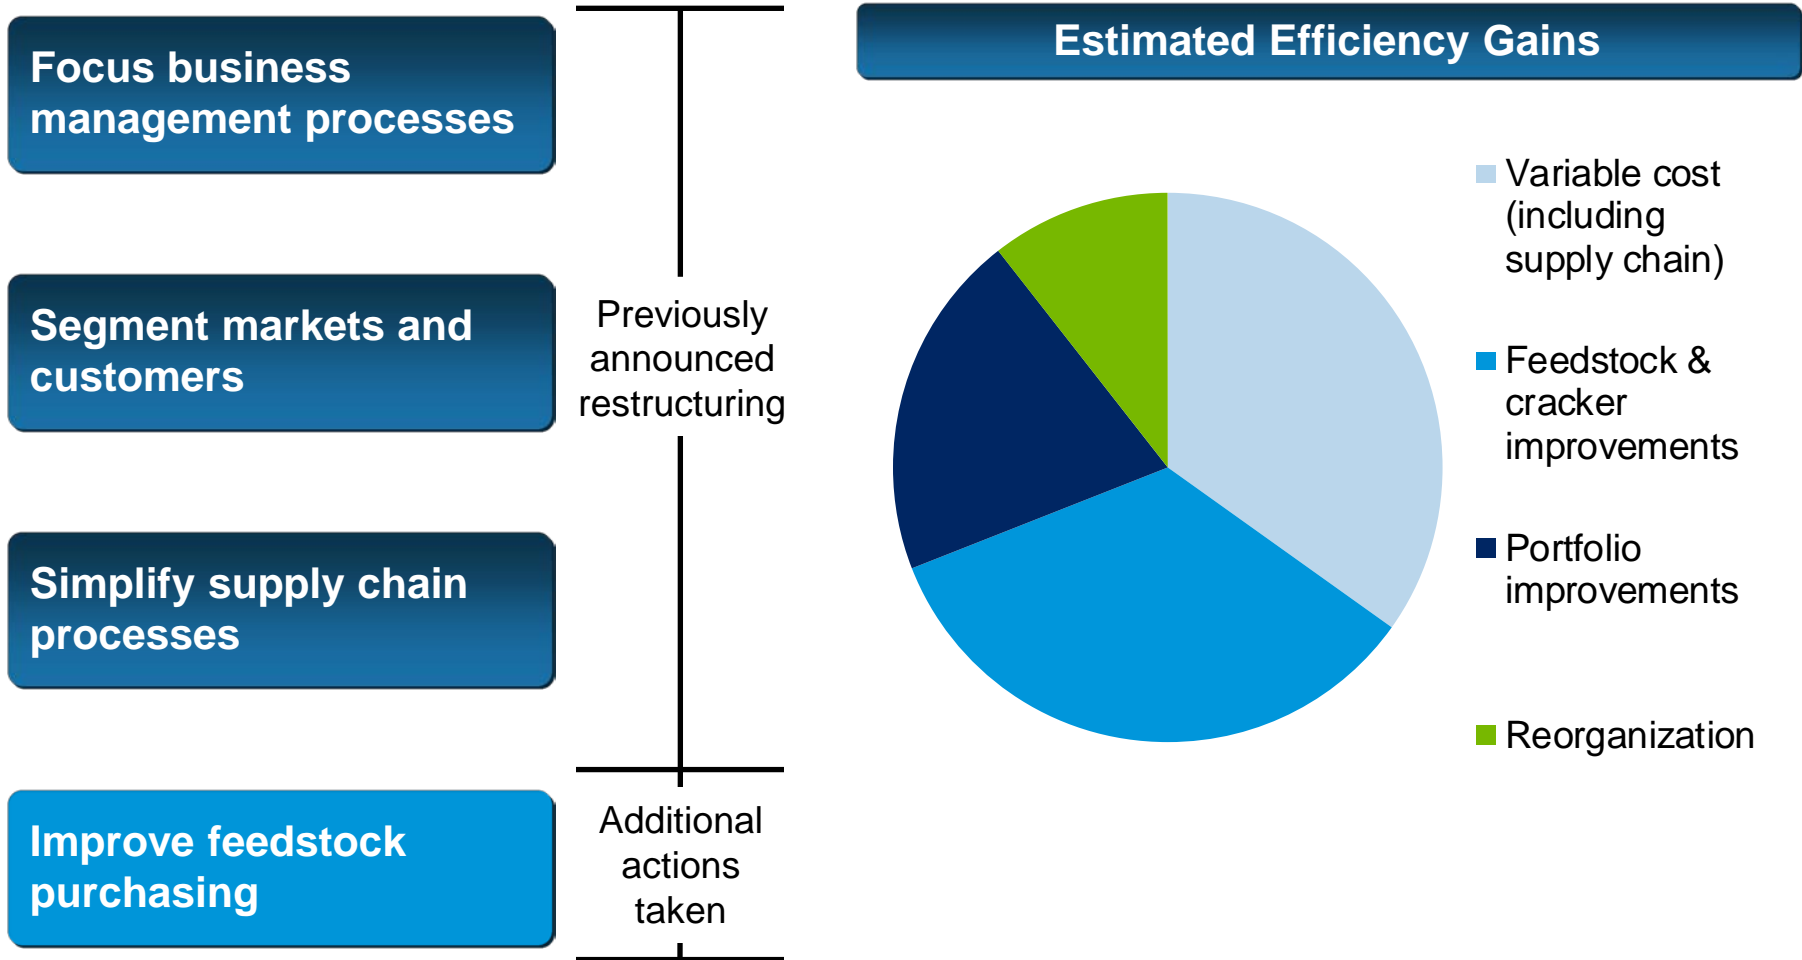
Focus business management processes

Segment markets and customers

Simplify supply chain processes

Improve feedstock purchasing

Previously announced restructuring

Additional actions taken

Estimated Efficiency Gains

Variable cost (including supply chain)

Feedstock & cracker improvements

Portfolio improvements

Reorganization